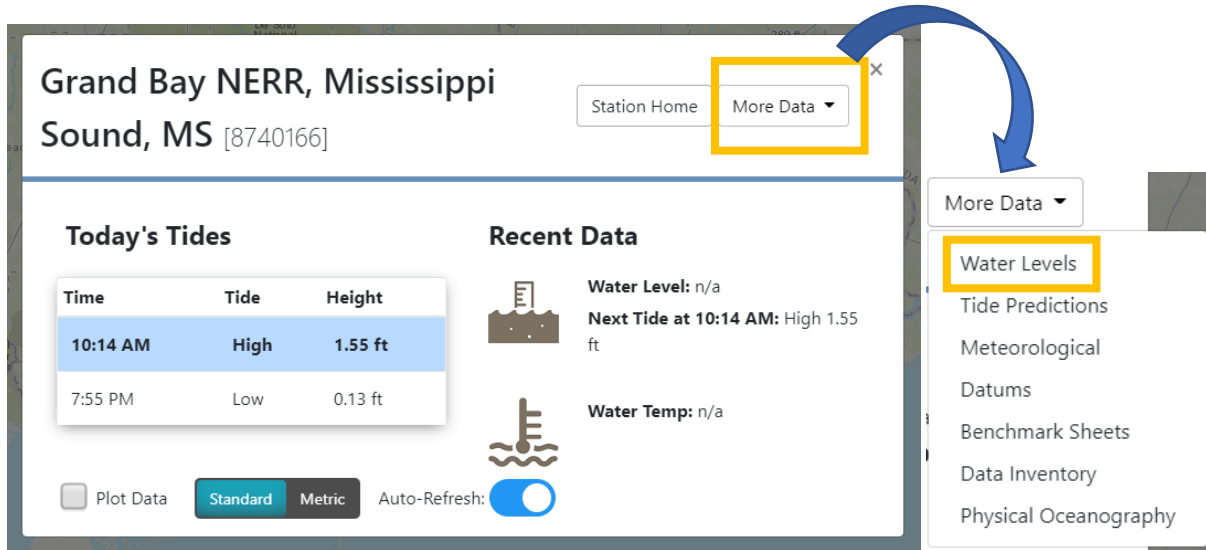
Grand Bay NERR, Mississippi Sound, MS [8740166]

Station Home

More Data

×

Today's Tides

| Time | Tide | Height |
|---|---|---|
| 10:14 AM | High | 1.55 ft |
| 7:55 PM | Low | 0.13 ft |

Recent Data

Water Level: n/a

Next Tide at 10:14 AM: High 1.55 ft

Water Temp: n/a

Plot Data

Standard

Metric

Auto-Refresh:

More Data

Water Levels

Tide Predictions

Meteorological

Datums

Benchmark Sheets

Data Inventory

Physical Oceanography